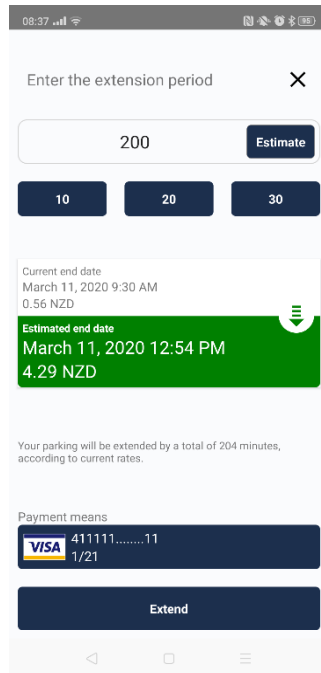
08:37 95

Enter the extension period

200

Estimate

10

20

30

Current end date
March 11, 2020 9:30 AM
0.56 NZD

Estimated end date
March 11, 2020 12:54 PM
4.29 NZD

Your parking will be extended by a total of 204 minutes, according to current rates.

Payment means

VISA
411111........11
1/21

Extend